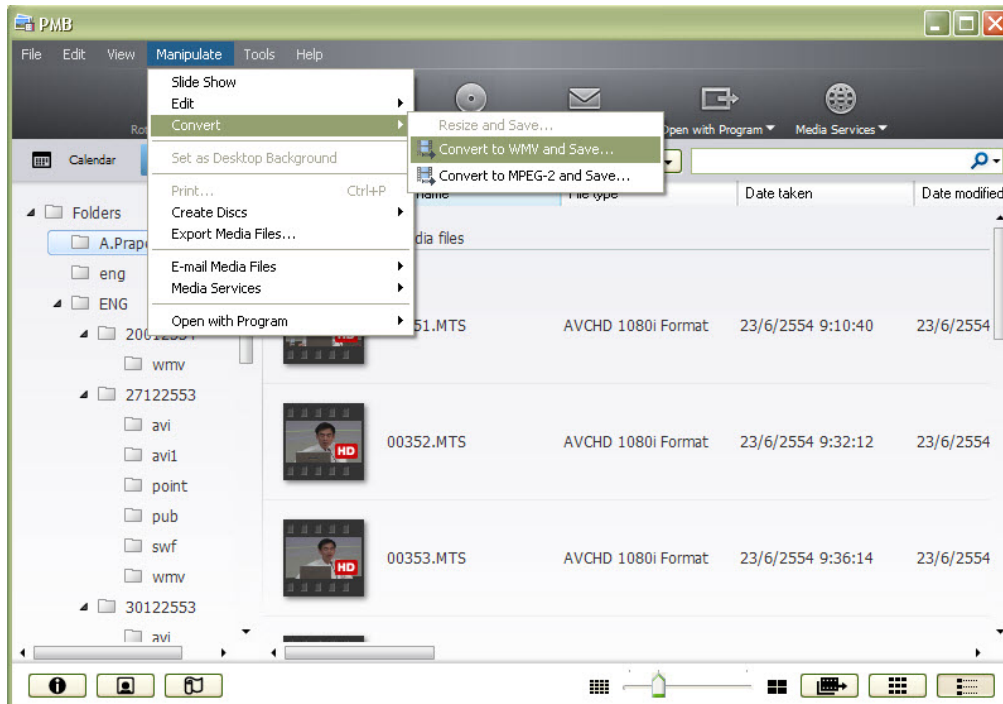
PMB

File Edit View Manipulate Tools Help

Slide Show
Edit
Convert
Set as Desktop Background
Print... Ctrl+P
Create Discs
Export Media Files...
E-mail Media Files
Media Services
Open with Program

Resize and Save...
Convert to WMV and Save...
Convert to MPEG-2 and Save...

Ro
Open with Program
Media Services

Calendar

Folders
A.Prapa
eng
ENG
2012553
wmv
27122553
avi
avi1
point
pub
swf
wmv
30122553
avi

Name | File type | Date taken | Date modified

dia files

51.MTS AVCHD 1080i Format 23/6/2554 9:10:40 23/6/2554
HD
00352.MTS AVCHD 1080i Format 23/6/2554 9:32:12 23/6/2554
HD
00353.MTS AVCHD 1080i Format 23/6/2554 9:36:14 23/6/2554